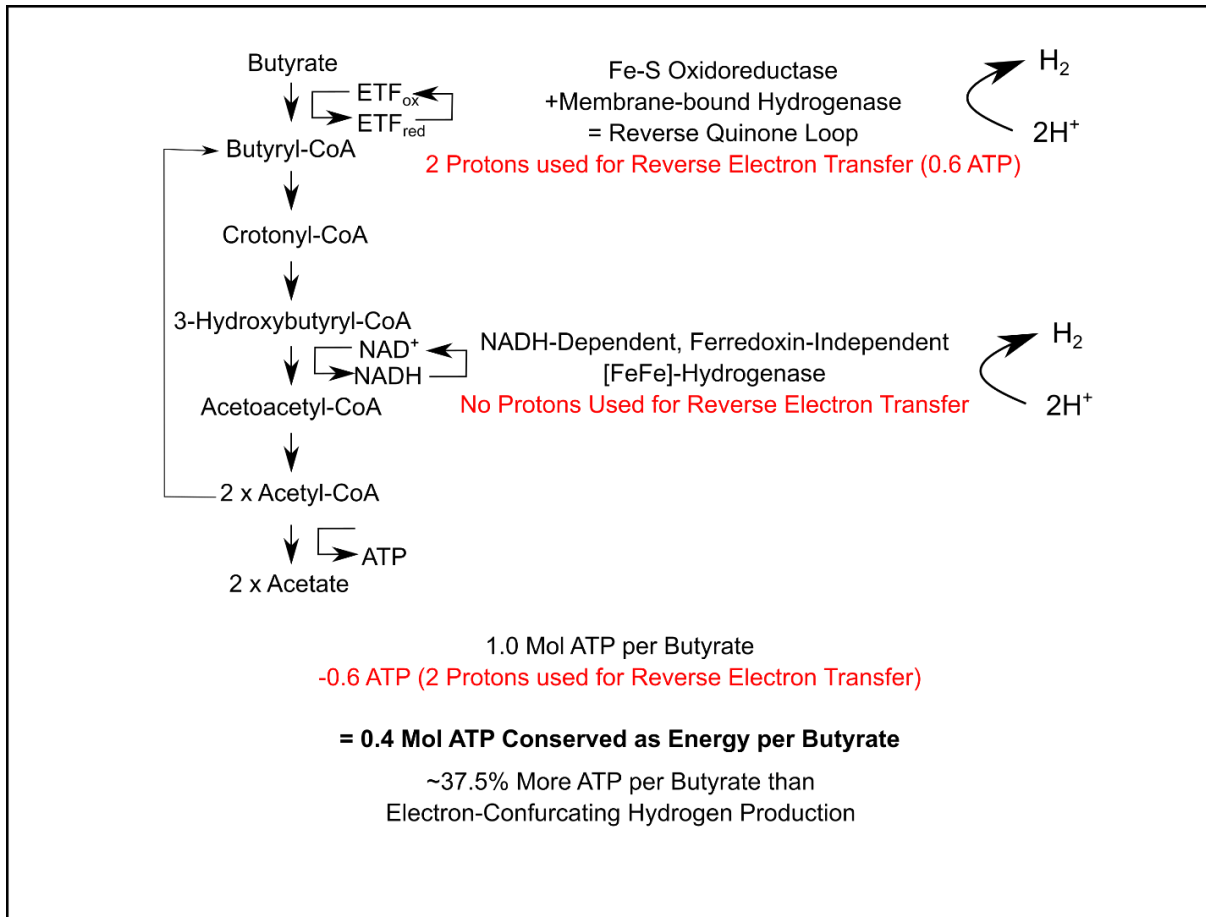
Butyrate

$ETF_{ox}$
$ETF_{red}$

Butyryl-CoA

Fe-S Oxidoreductase
+Membrane-bound Hydrogenase
= Reverse Quinone Loop
2 Protons used for Reverse Electron Transfer (0.6 ATP)

$H_2$
$2H^+$

Crotonyl-CoA

3-Hydroxybutyryl-CoA
$NAD^+$
NADH
Acetoacetyl-CoA

NADH-Dependent, Ferredoxin-Independent
[FeFe]-Hydrogenase
No Protons Used for Reverse Electron Transfer

$H_2$
$2H^+$

2 x Acetyl-CoA

ATP
2 x Acetate

1.0 Mol ATP per Butyrate
-0.6 ATP (2 Protons used for Reverse Electron Transfer)

= 0.4 Mol ATP Conserved as Energy per Butyrate

~37.5% More ATP per Butyrate than
Electron-Confurcating Hydrogen Production